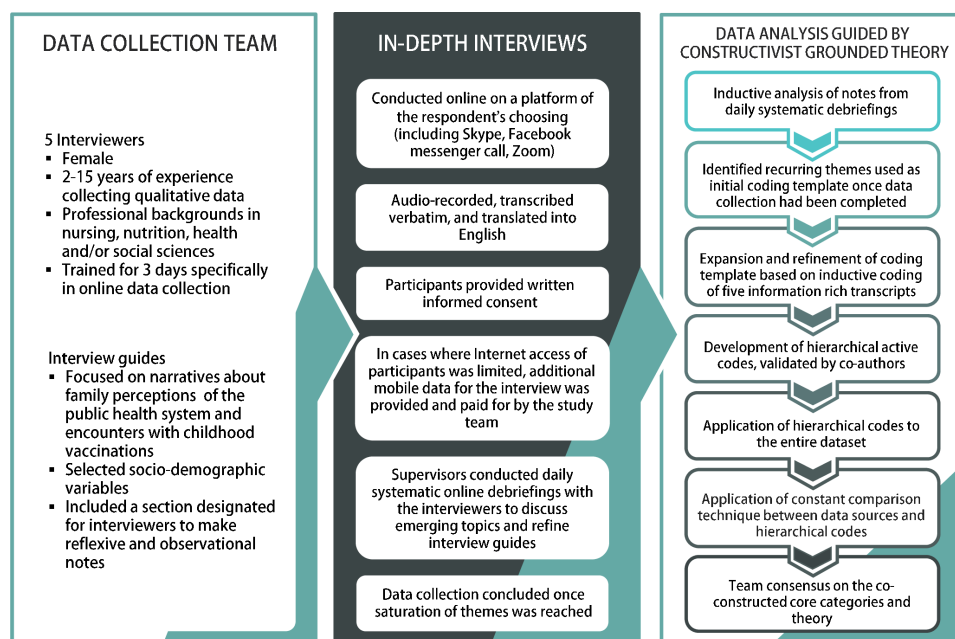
DATA COLLECTION TEAM

5 Interviewers
▪ Female
▪ 2-15 years of experience collecting qualitative data
▪ Professional backgrounds in nursing, nutrition, health and/or social sciences
▪ Trained for 3 days specifically in online data collection

Interview guides
▪ Focused on narratives about family perceptions of the public health system and encounters with childhood vaccinations
▪ Selected socio-demographic variables
▪ Included a section designated for interviewers to make reflexive and observational notes

IN-DEPTH INTERVIEWS

Conducted online on a platform of the respondent's choosing (including Skype, Facebook messenger call, Zoom)

Audio-recorded, transcribed verbatim, and translated into English

Participants provided written informed consent

In cases where Internet access of participants was limited, additional mobile data for the interview was provided and paid for by the study team

Supervisors conducted daily systematic online debriefings with the interviewers to discuss emerging topics and refine interview guides

Data collection concluded once saturation of themes was reached

DATA ANALYSIS GUIDED BY CONSTRUCTIVIST GROUNDED THEORY

Inductive analysis of notes from daily systematic debriefings

Identified recurring themes used as initial coding template once data collection had been completed

Expansion and refinement of coding template based on inductive coding of five information rich transcripts

Development of hierarchical active codes, validated by co-authors

Application of hierarchical codes to the entire dataset

Application of constant comparison technique between data sources and hierarchical codes

Team consensus on the co-constructed core categories and theory